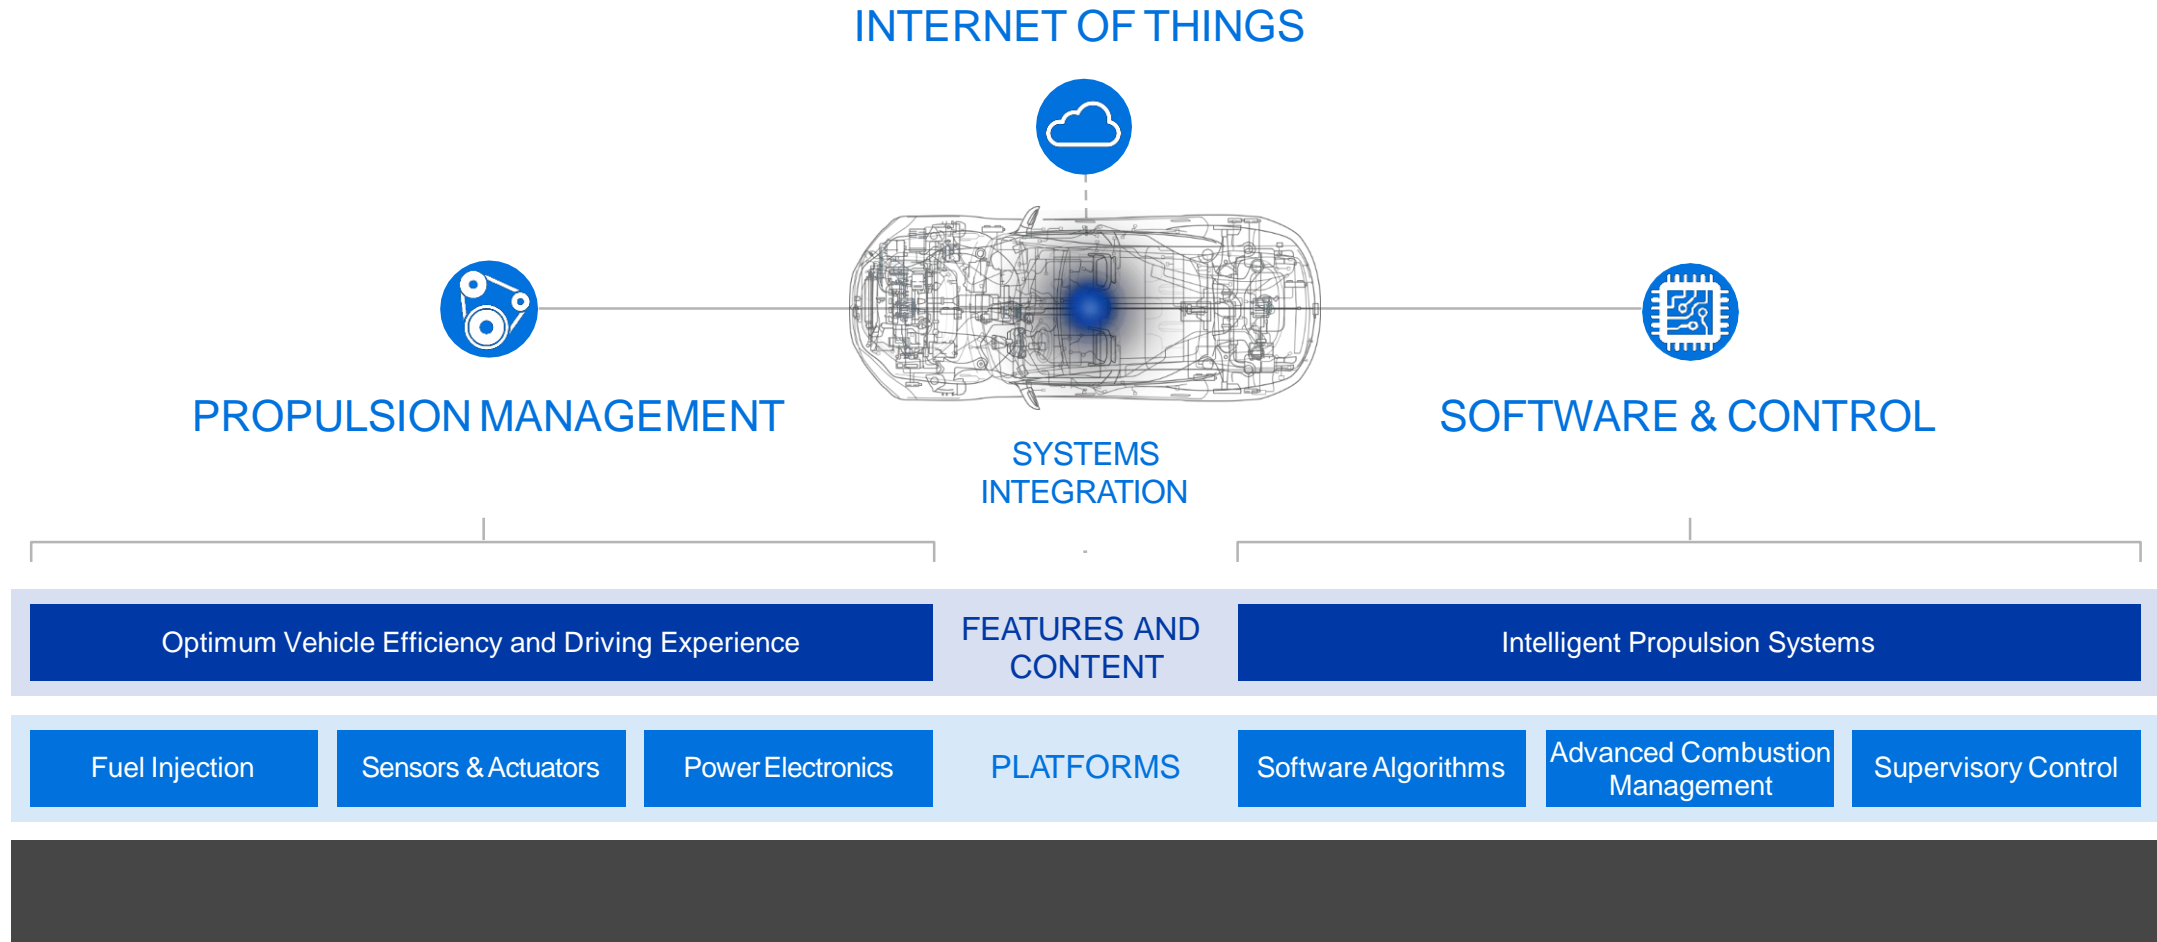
INTERNET OF THINGS

PROPULSION MANAGEMENT

SOFTWARE & CONTROL

SYSTEMS INTEGRATION

Optimum Vehicle Efficiency and Driving Experience

FEATURES AND CONTENT

Intelligent Propulsion Systems

Fuel Injection

Sensors & Actuators

Power Electronics

PLATFORMS

Software Algorithms

Advanced Combustion Management

Supervisory Control